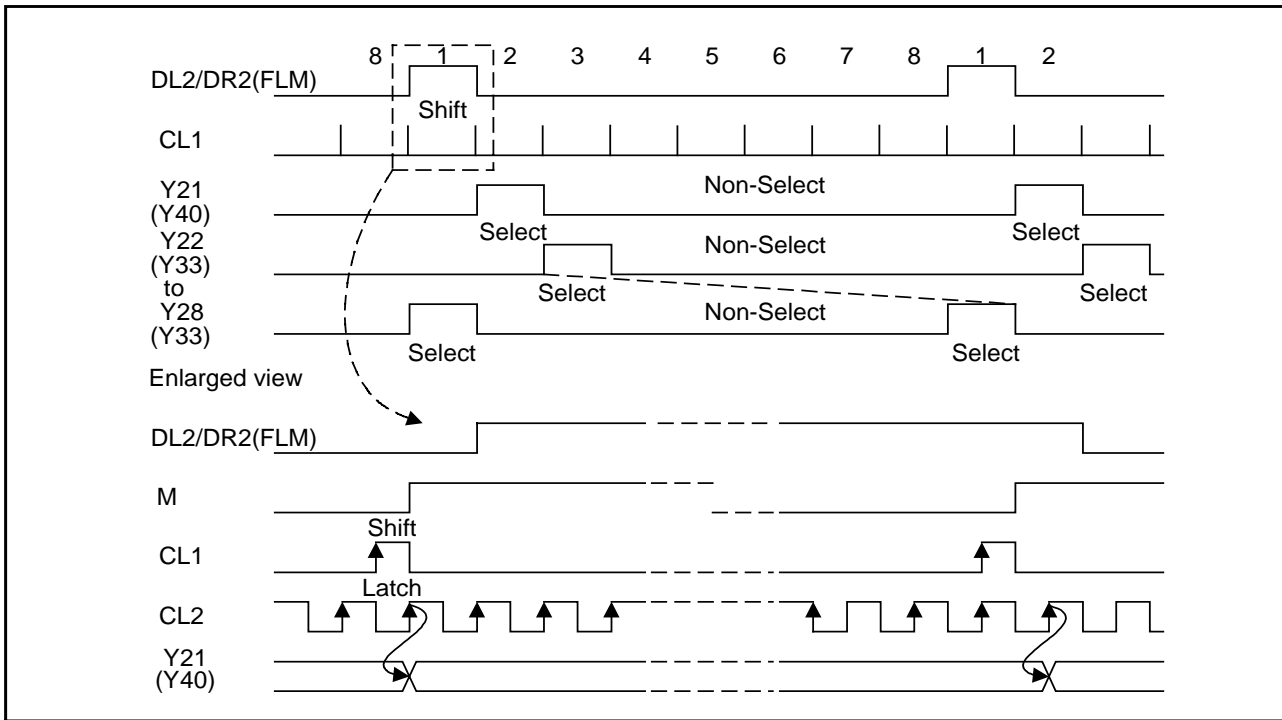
8 1 2 3 4 5 6 7 8 1 2

DL2/DR2(FLM)

Shift

CL1

Y21
(Y40)

Non-Select

Select

Select

Y22
(Y33)
to
Y28
(Y33)

Non-Select

Select

Select

Non-Select

Select

Select

Enlarged view

DL2/DR2(FLM)

M

Shift

CL1

Latch

CL2

Y21
(Y40)